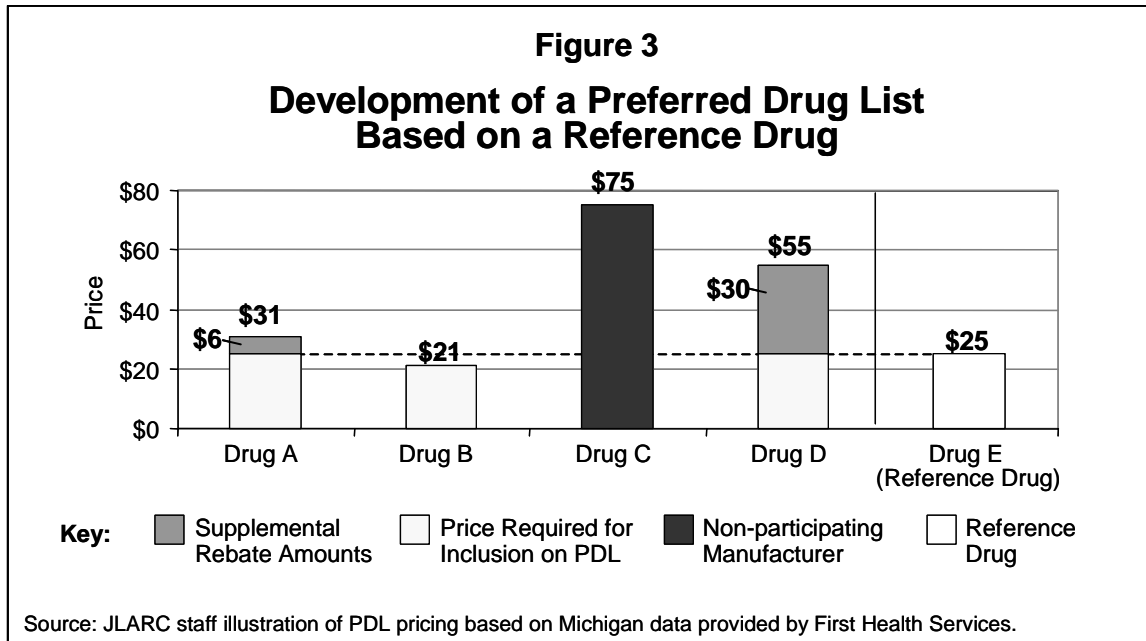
Figure 3

Development of a Preferred Drug List Based on a Reference Drug

$80
$60
$40
$20
$0

Price

$75
$55
$30
$31
$6
$21
$25

Drug A
Drug B
Drug C
Drug D
Drug E (Reference Drug)

Key: Supplemental Rebate Amounts | Price Required for Inclusion on PDL | Non-participating Manufacturer | Reference Drug

Source: JLARC staff illustration of PDL pricing based on Michigan data provided by First Health Services.